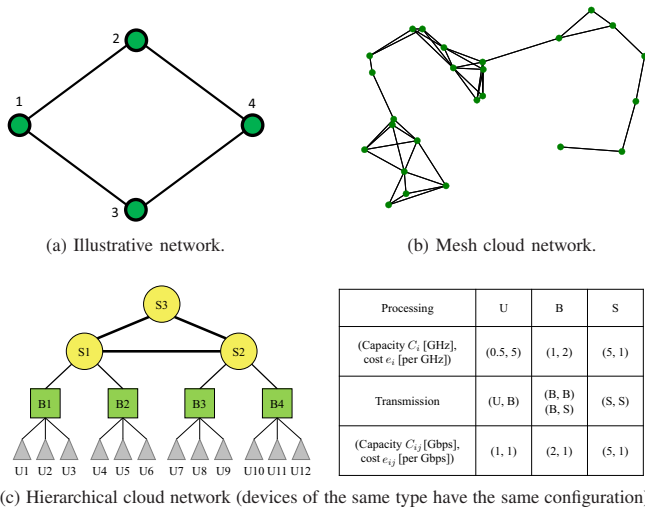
2

1

4

3

(a) Illustrative network.

(b) Mesh cloud network.

S3

S1

S2

B1

B2

B3

B4

U1 U2 U3 U4 U5 U6 U7 U8 U9 U10 U11 U12

| Processing | U | B | S |
|---|---|---|---|
| (Capacity $C_i$ [GHz], cost $e_i$ [per GHz]) | (0.5, 5) | (1, 2) | (5, 1) |
| Transmission | (U, B) | (B, B) (B, S) | (S, S) |
| (Capacity $C_{ij}$ [Gbps], cost $e_{ij}$ [per Gbps]) | (1, 1) | (2, 1) | (5, 1) |

(c) Hierarchical cloud network (devices of the same type have the same configuration)